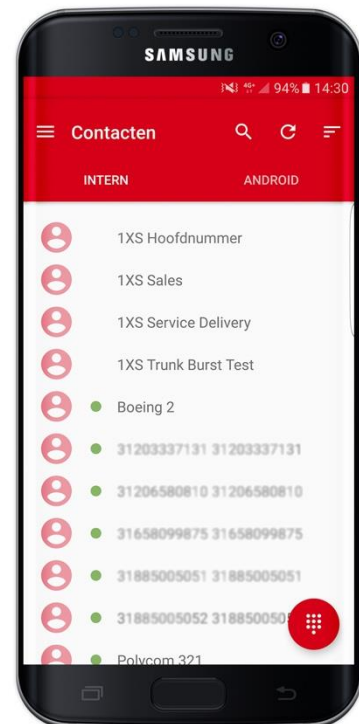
SAMSUNG

94% 14:30

Contacten

INTERN

ANDROID

1XS Hoofdnummer

1XS Sales

1XS Service Delivery

1XS Trunk Burst Test

Boeing 2

31203337131 31203337131

31206580810 31206580810

31658099875 31658099875

31885005051 31885005051

31885005052 3188500505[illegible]

Polycom 321